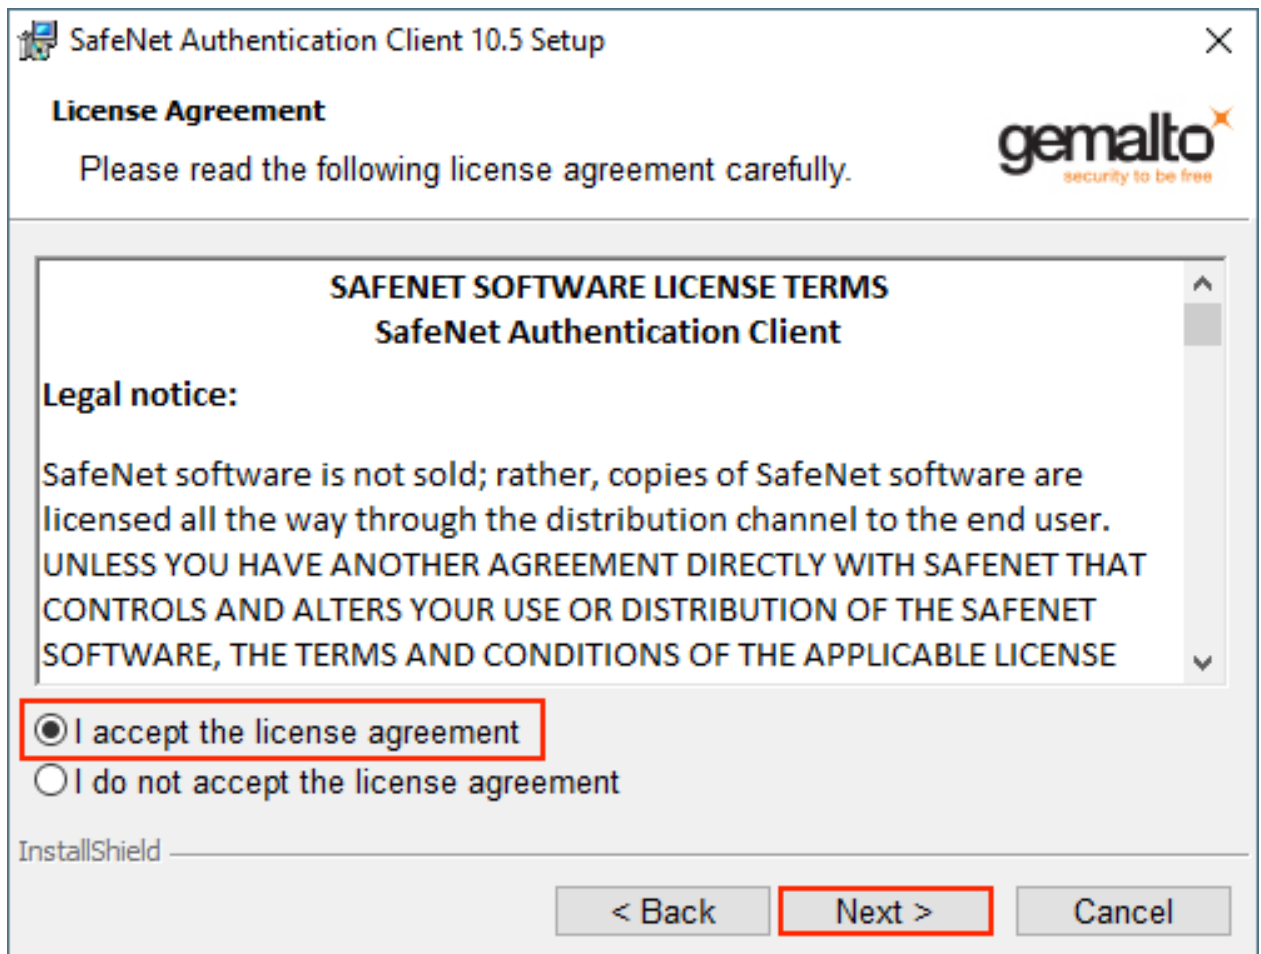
SafeNet Authentication Client 10.5 Setup

License Agreement

Please read the following license agreement carefully.

gemalto
security to be free

SAFENET SOFTWARE LICENSE TERMS
SafeNet Authentication Client

Legal notice:

SafeNet software is not sold; rather, copies of SafeNet software are licensed all the way through the distribution channel to the end user. UNLESS YOU HAVE ANOTHER AGREEMENT DIRECTLY WITH SAFENET THAT CONTROLS AND ALTERS YOUR USE OR DISTRIBUTION OF THE SAFENET SOFTWARE, THE TERMS AND CONDITIONS OF THE APPLICABLE LICENSE

I accept the license agreement
I do not accept the license agreement

InstallShield

< Back
Next >
Cancel